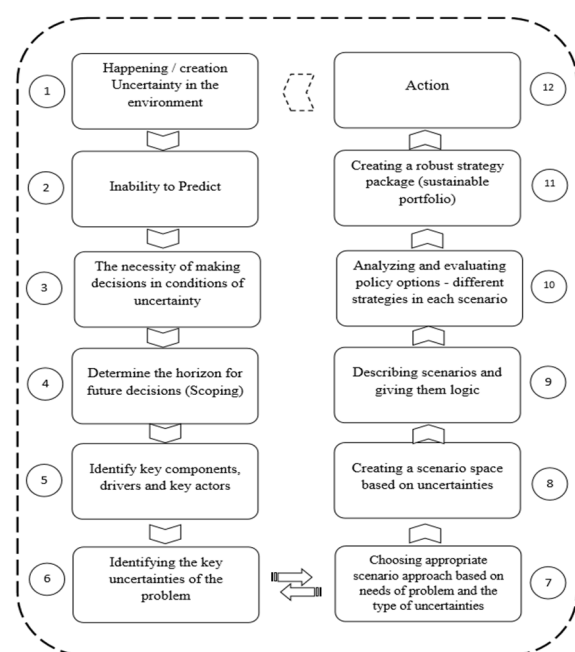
1
Happening / creation Uncertainty in the environment

2
Inability to Predict

3
The necessity of making decisions in conditions of uncertainty

4
Determine the horizon for future decisions (Scoping)

5
Identify key components, drivers and key actors

6
Identifying the key uncertainties of the problem

7
Choosing appropriate scenario approach based on needs of problem and the type of uncertainties

8
Creating a scenario space based on uncertainties

9
Describing scenarios and giving them logic

10
Analyzing and evaluating policy options - different strategies in each scenario

11
Creating a robust strategy package (sustainable portfolio)

12
Action